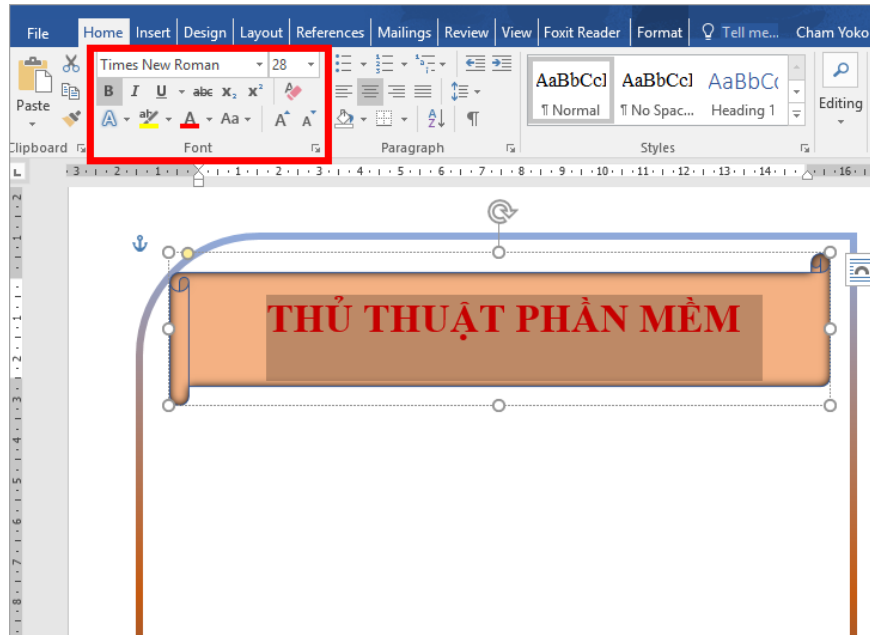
File Home Insert Design Layout References Mailings Review View Foxit Reader Format Tell me... Cham Yoko

Paste
Clipboard

Times New Roman 28
B I U abc $x_2$ $x^2$
A Aa
Font

Paragraph

AaBbCcI AaBbCcI AaBbC
¶ Normal ¶ No Spac... Heading 1
Styles

Editing

THỦ THUẬT PHẦN MỀM